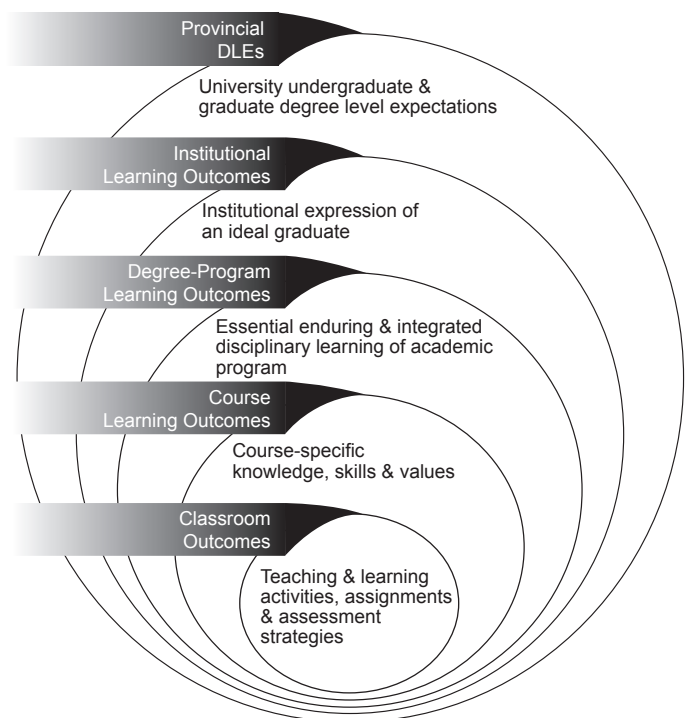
Provincial DLEs

University undergraduate & graduate degree level expectations

Institutional Learning Outcomes

Institutional expression of an ideal graduate

Degree-Program Learning Outcomes

Essential enduring & integrated disciplinary learning of academic program

Course Learning Outcomes

Course-specific knowledge, skills & values

Classroom Outcomes

Teaching & learning activities, assignments & assessment strategies